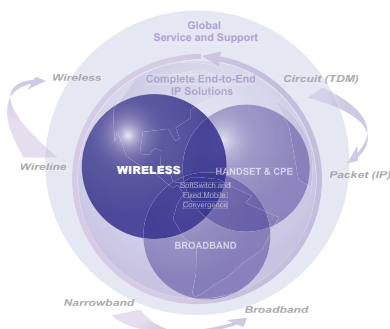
Global
Service and Support

Wireless

Circuit (TDM)

Complete End-to-End
IP Solutions

Wireline

WIRELESS

HANDSET & CPE

Packet (IP)

SoftSwitch and
Fixed Mobile
Convergence

BROADBAND

Narrowband

Broadband